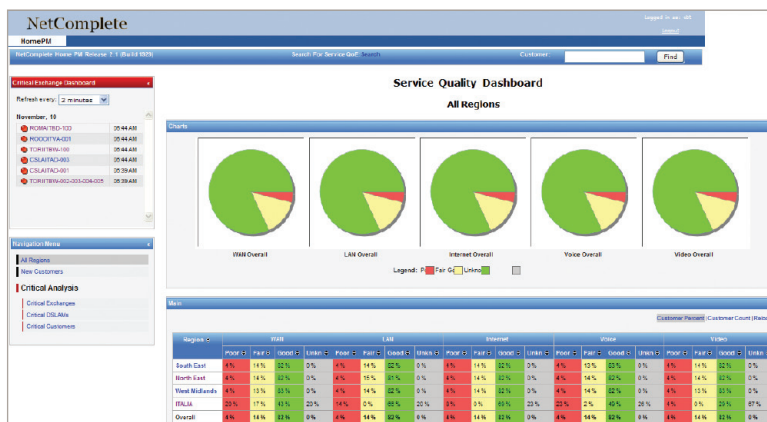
NetComplete

Logged in as: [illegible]

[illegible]

HomePM

NetComplete Home PM Release 1.1 (Build 1929)

Search For Service GoE: Search

Customer

Find

Critical Exchange Dashboard

Refresh every: 2 minutes

November, 10

| | |
|---|---|
| ROMATBD-103 | 05:44 AM |
| MOOOTYA-028 | 05:44 AM |
| TORITBN-100 | 05:44 AM |
| CSLAITAO-003 | 05:44 AM |
| CSLAITAO-001 | 05:39 AM |
| TORITBN-002-003-004-005 | 05:39 AM |

Navigation Menu

All Regions

New Customers

Critical Analysis

Critical Exchanges

Critical DSLAMs

Critical Customers

Service Quality Dashboard

All Regions

Charts

WAN Overall

LAN Overall

Internet Overall

Voice Overall

Video Overall

Legend: P Fair G Unkn

Main

Customer Percent Customer Count | Raise

| Regions | WAN Poor | WAN Fair | WAN Good | WAN Unkn | LAN Poor | LAN Fair | LAN Good | LAN Unkn | Internet Poor | Internet Fair | Internet Good | Internet Unkn | Voice Poor | Voice Fair | Voice Good | Voice Unkn | Video Poor | Video Fair | Video Good | Video Unkn |
|---|---|---|---|---|---|---|---|---|---|---|---|---|---|---|---|---|---|---|---|---|
| South East | 4% | 14% | 82% | 0% | 4% | 14% | 82% | 0% | 4% | 14% | 82% | 0% | 4% | 13% | 83% | 0% | 4% | 14% | 82% | 0% |
| North East | 4% | 14% | 82% | 0% | 4% | 15% | 81% | 0% | 4% | 14% | 82% | 0% | 4% | 14% | 82% | 0% | 4% | 14% | 82% | 0% |
| West Midlands | 4% | 13% | 83% | 0% | 4% | 14% | 82% | 0% | 4% | 14% | 82% | 0% | 4% | 14% | 82% | 0% | 4% | 13% | 83% | 0% |
| ITALIA | 20% | 17% | 43% | 20% | 14% | 0% | 66% | 20% | 0% | 0% | 69% | 23% | 23% | 2% | 49% | 26% | 4% | 0% | 29% | 67% |
| Overall | 4% | 14% | 82% | 0% | 4% | 14% | 82% | 0% | 4% | 14% | 82% | 0% | 4% | 14% | 82% | 0% | 4% | 14% | 82% | 0% |